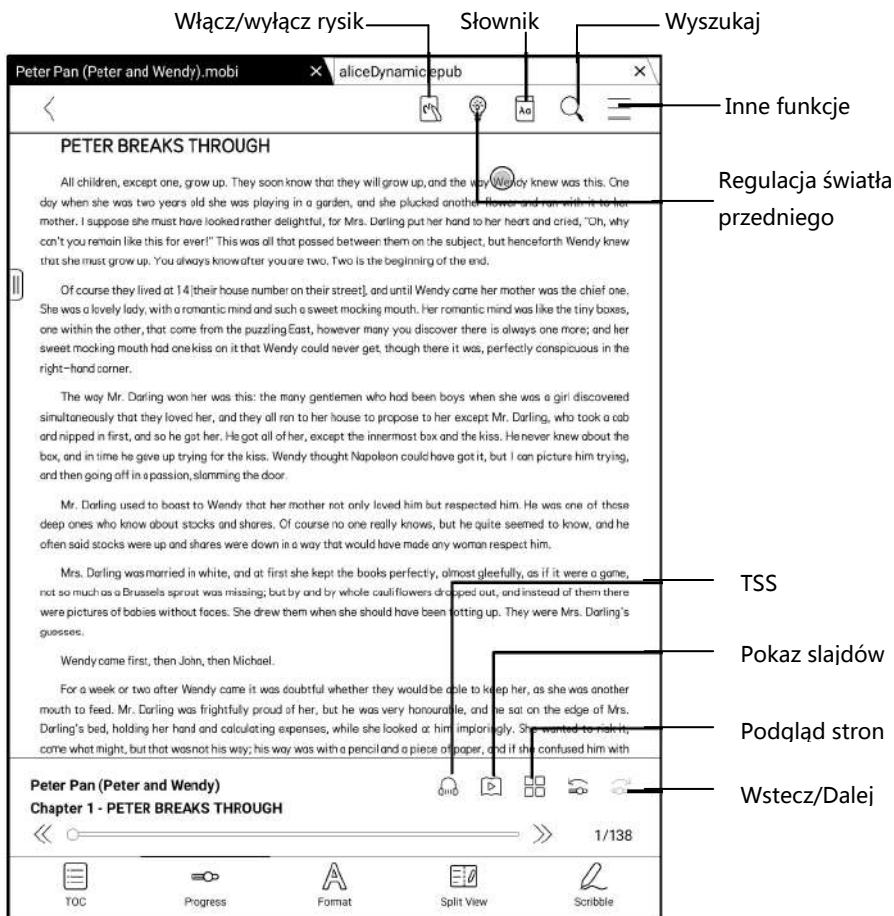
Włącz/wyłącz rysik

Słownik

Wyszukaj

Peter Pan (Peter and Wendy).mobi ×

aliceDynamic.epub ×

Inne funkcje

PETER BREAKS THROUGH

Regulacja światła przedniego

All children, except one, grow up. They soon know that they will grow up, and the way Wendy knew was this. One day when she was two years old she was playing in a garden, and she plucked another flower and ran with it to her mother. I suppose she must have looked rather delightful, for Mrs. Darling put her hand to her heart and cried, "Oh, why can't you remain like this for ever!" This was all that passed between them on the subject, but henceforth Wendy knew that she must grow up. You always know after you are two. Two is the beginning of the end.

Of course they lived at 14 [their house number on their street], and until Wendy came her mother was the chief one. She was a lovely lady, with a romantic mind and such a sweet mocking mouth. Her romantic mind was like the tiny boxes, one within the other, that come from the puzzling East, however many you discover there is always one more; and her sweet mocking mouth had one kiss on it that Wendy could never get, though there it was, perfectly conspicuous in the right-hand corner.

The way Mr. Darling won her was this: the many gentlemen who had been boys when she was a girl discovered simultaneously that they loved her, and they all ran to her house to propose to her except Mr. Darling, who took a cab and nipped in first, and so he got her. He got all of her, except the innermost box and the kiss. He never knew about the box, and in time he gave up trying for the kiss. Wendy thought Napoleon could have got it, but I can picture him trying, and then going off in a passion, slamming the door.

Mr. Darling used to boast to Wendy that her mother not only loved him but respected him. He was one of those deep ones who know about stocks and shares. Of course no one really knows, but he quite seemed to know, and he often said stocks were up and shares were down in a way that would have made any woman respect him.

Mrs. Darling was married in white, and at first she kept the books perfectly, almost gleefully, as if it were a game, not so much as a Brussels sprout was missing; but by and by whole cauliflowers dropped out, and instead of them there were pictures of babies without faces. She drew them when she should have been totting up. They were Mrs. Darling's guesses.

TSS

Wendy came first, then John, then Michael.

Pokaz slajdów

For a week or two after Wendy came it was doubtful whether they would be able to keep her, as she was another mouth to feed. Mr. Darling was frightfully proud of her, but he was very honourable, and he sat on the edge of Mrs. Darling's bed, holding her hand and calculating expenses, while she looked at him imploringly. She wanted to risk it, come what might, but that was not his way; his way was with a pencil and a piece of paper, and if she confused him with

Podgląd stron

Peter Pan (Peter and Wendy)
Chapter 1 - PETER BREAKS THROUGH

Wstecz/Dalej

1/138

TOC Progress Format Split View Scribble